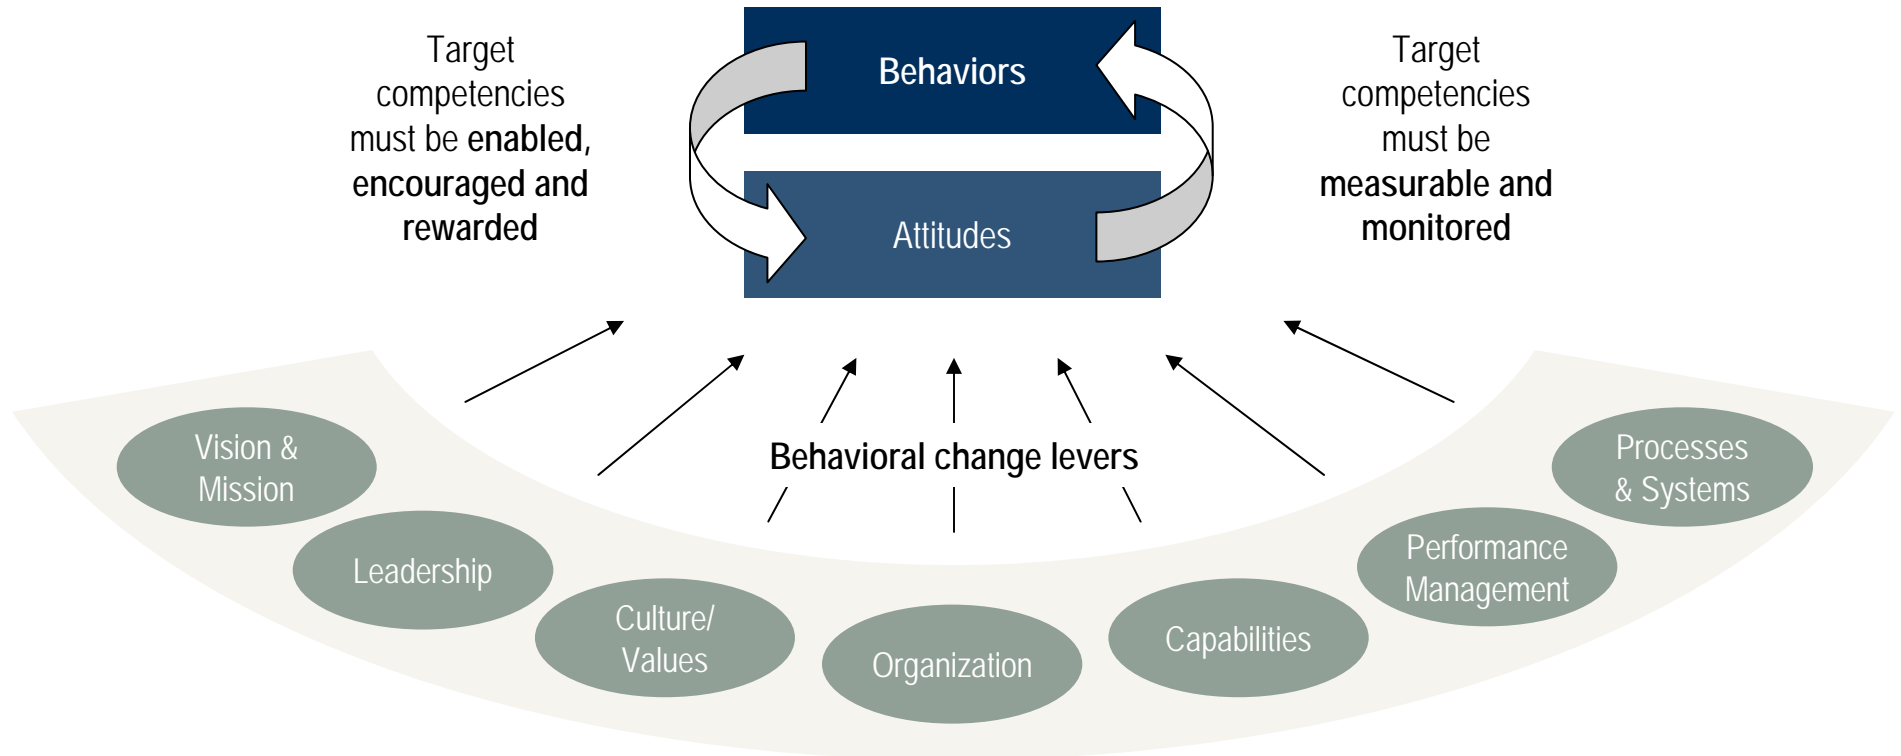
Target competencies must be **enabled, encouraged and rewarded**

Behaviors

Attitudes

Target competencies must be **measurable and monitored**

Behavioral change levers

Vision & Mission

Leadership

Culture/ Values

Organization

Capabilities

Performance Management

Processes & Systems